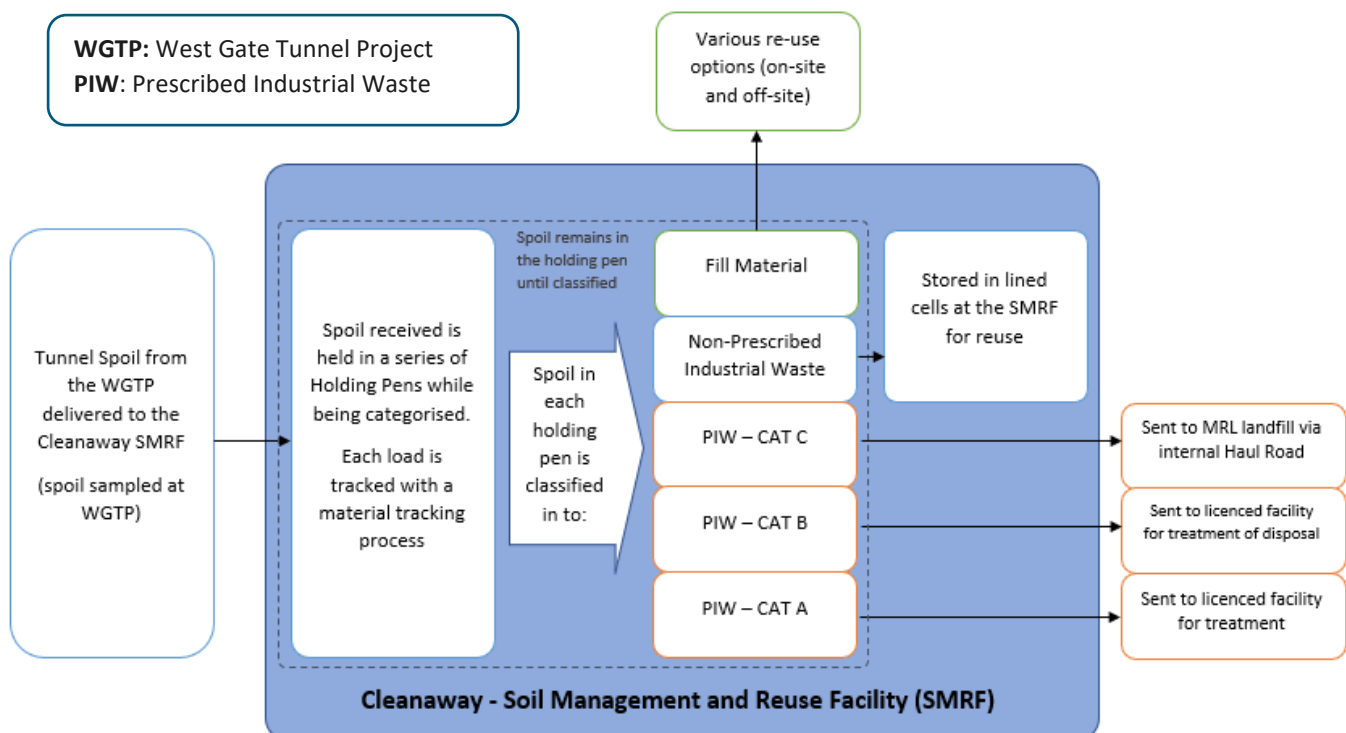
**WGTP:** West Gate Tunnel Project
**PIW**: Prescribed Industrial Waste

Various re-use options (on-site and off-site)

Tunnel Spoil from the WGTP delivered to the Cleanaway SMRF

(spoil sampled at WGTP)

Spoil received is held in a series of Holding Pens while being categorised.

Each load is tracked with a material tracking process

Spoil remains in the holding pen until classified

Spoil in each holding pen is classified in to:

Fill Material

Non-Prescribed Industrial Waste

PIW – CAT C

PIW – CAT B

PIW – CAT A

Stored in lined cells at the SMRF for reuse

Sent to MRL landfill via internal Haul Road

Sent to licenced facility for treatment of disposal

Sent to licenced facility for treatment

Cleanaway - Soil Management and Reuse Facility (SMRF)